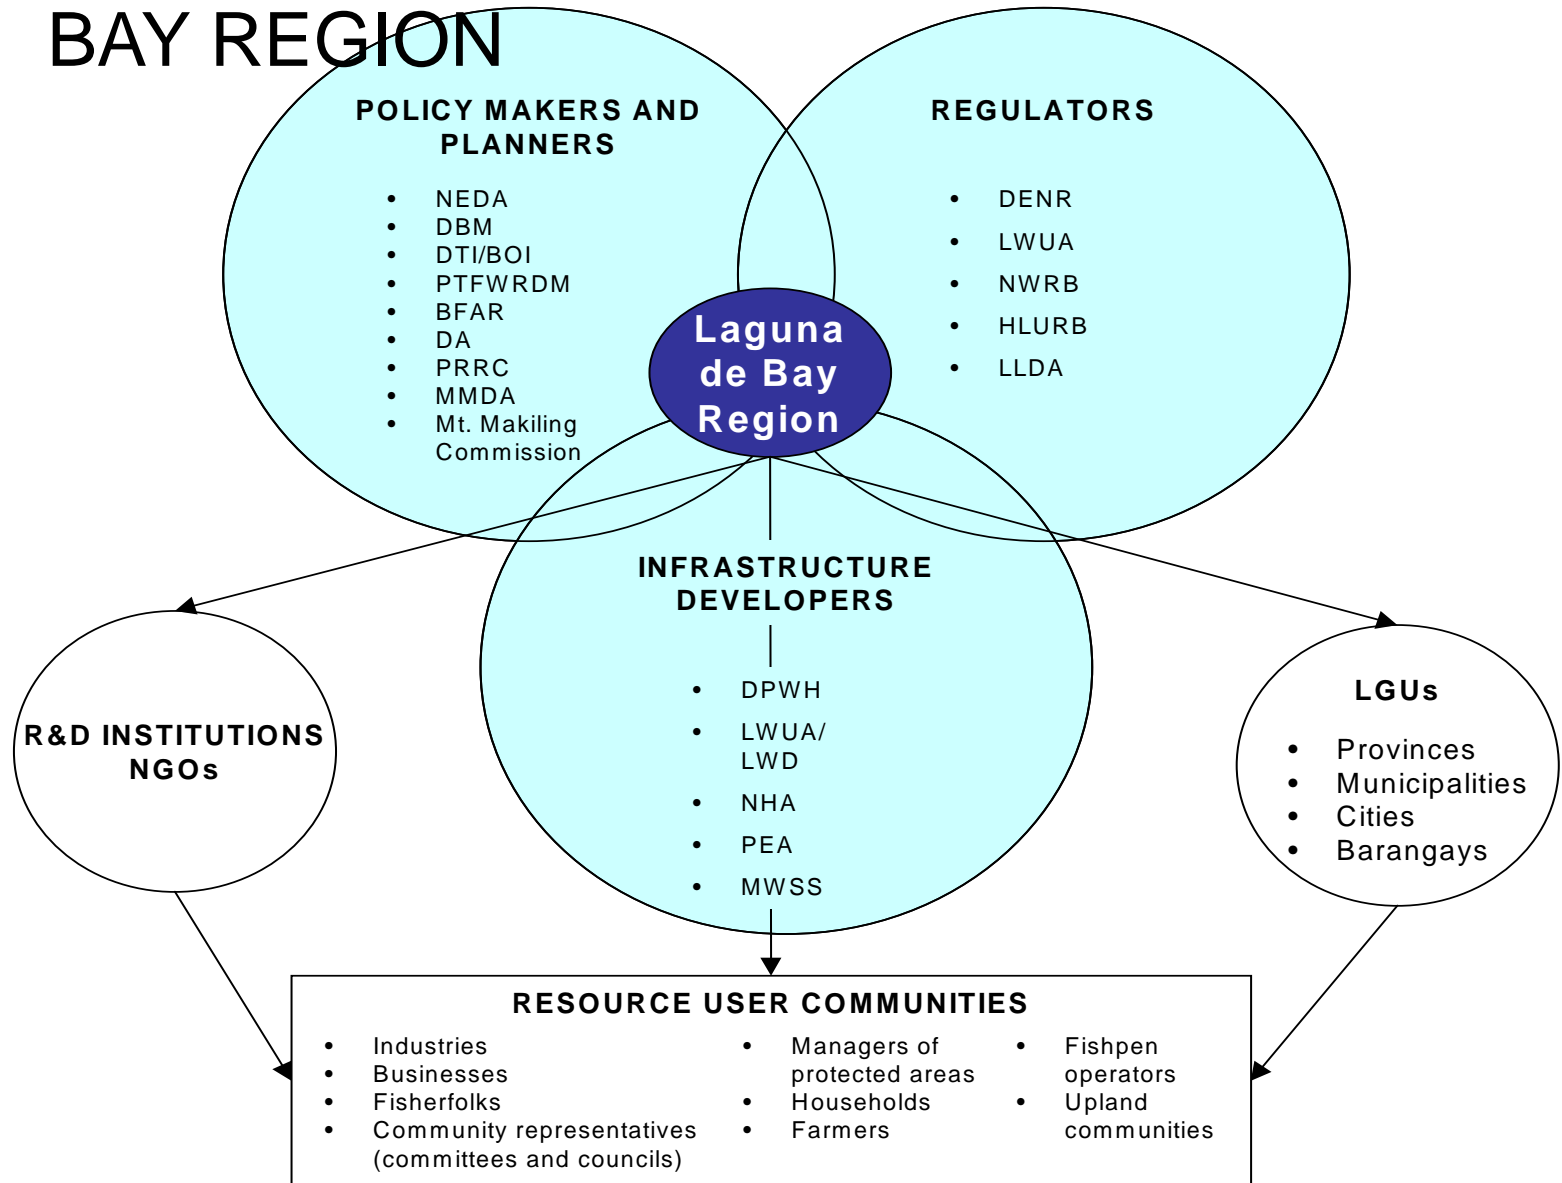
BAY REGION

POLICY MAKERS AND PLANNERS

- NEDA
- DBM
- DTI/BOI
- PTFWRDM
- BFAR
- DA
- PRRC
- MMDA
- Mt. Makiling Commission

REGULATORS

- DENR
- LWUA
- NWRB
- HLURB
- LLDA

Laguna de Bay Region

INFRASTRUCTURE DEVELOPERS

- DPWH
- LWUA/ LWD
- NHA
- PEA
- MWSS

R&D INSTITUTIONS NGOs

LGUs

- Provinces
- Municipalities
- Cities
- Barangays

RESOURCE USER COMMUNITIES

- Industries
- Businesses
- Fisherfolks
- Community representatives (committees and councils)

- Managers of protected areas
- Households
- Farmers

- Fishpen operators
- Upland communities